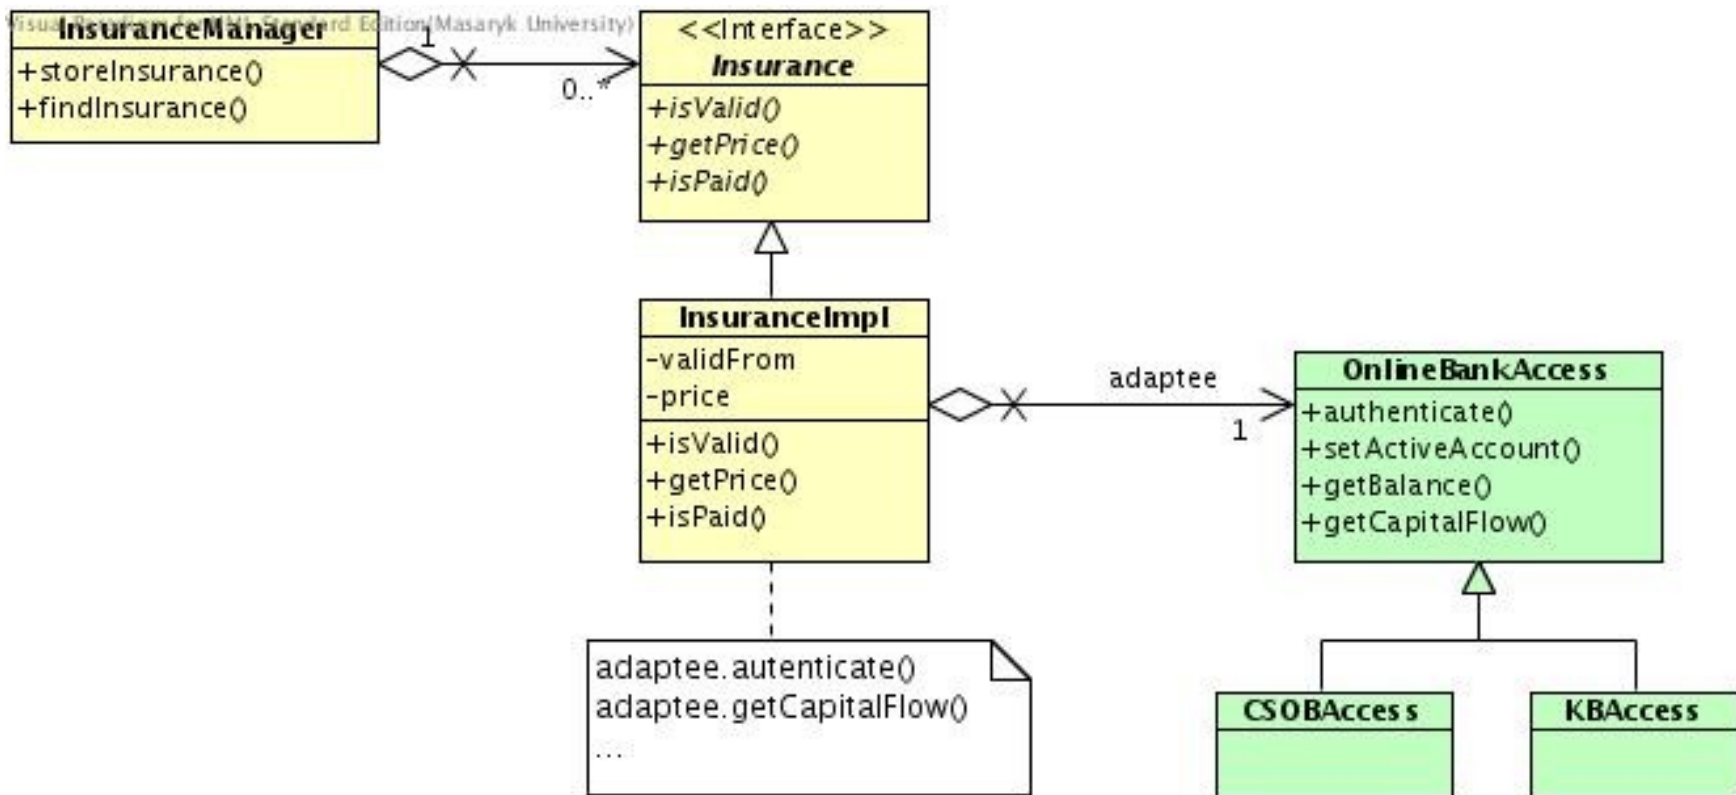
Visual Paradigm for UML Standard Edition(Masaryk University)

InsuranceManager
+storeInsurance()
+findInsurance()

1

0..*

<<Interface>>
Insurance
+isValid()
+getPrice()
+isPaid()

InsuranceImpl
-validFrom
-price
+isValid()
+getPrice()
+isPaid()

adaptee

1

OnlineBankAccess
+authenticate()
+setActiveAccount()
+getBalance()
+getCapitalFlow()

adaptee.autenticate()
adaptee.getCapitalFlow()
...

CSOBAccess

KBAccess